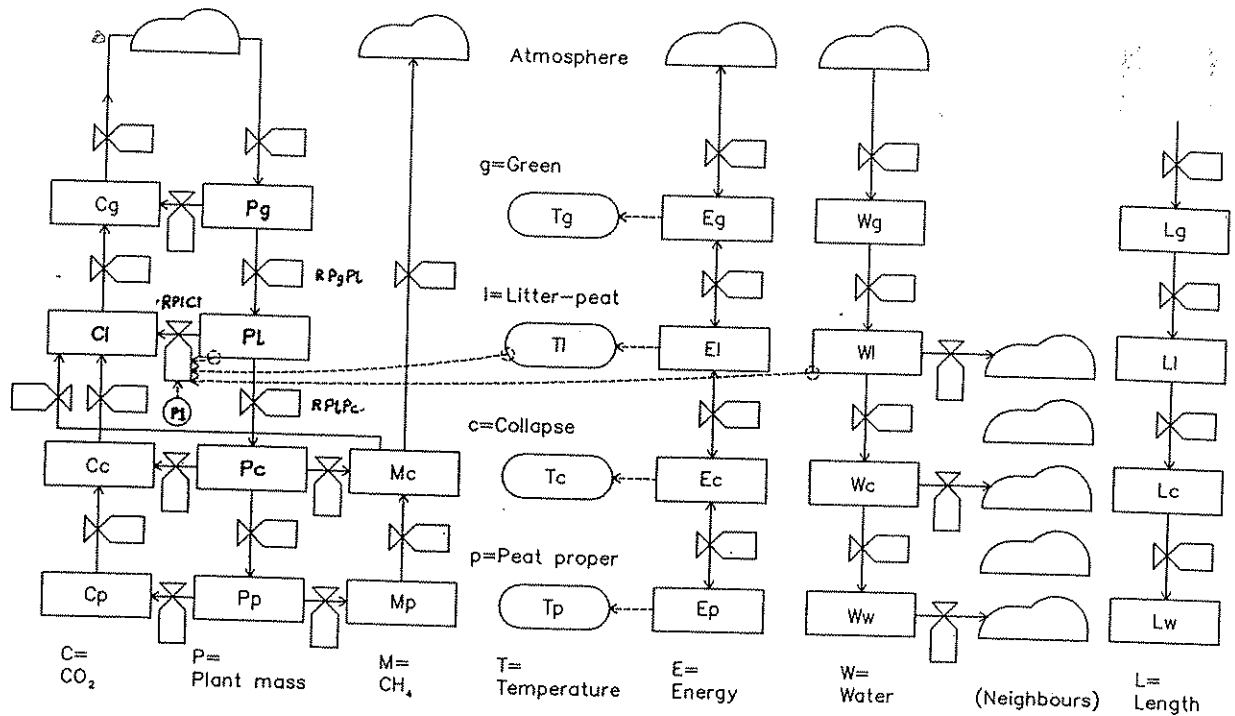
Atmosphere

g=Green

Cg
Pg
Tg
Eg
Wg
Lg

RPgPL

l=Litter-peat

RPlCl

Cl
PL
Tl
El
Wl
Ll

P1

RPLPc

c=Collapse

Cc
Pc
Mc
Tc
Ec
Wc
Lc

p=Peat proper

Cp
Pp
Mp
Tp
Ep
Ww
Lw

C= $CO_2$

P= Plant mass

M= $CH_4$

T= Temperature

E= Energy

W= Water

(Neighbours)

L= Length